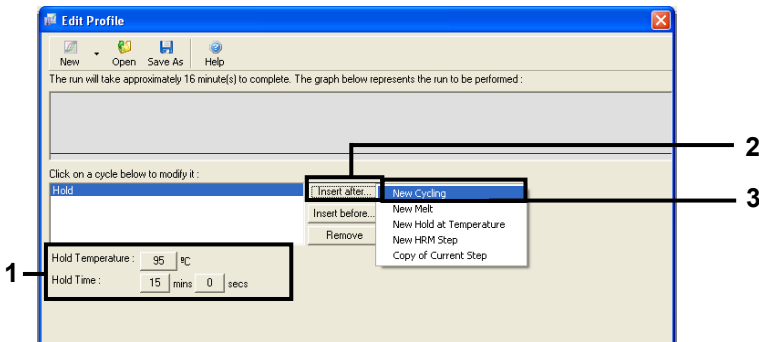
Edit Profile

New Open Save As Help

The run will take approximately 16 minute(s) to complete. The graph below represents the run to be performed :

Click on a cycle below to modify it :

Hold

Insert after...

Insert before...

Remove

New Cycling
New Melt
New Hold at Temperature
New HRM Step
Copy of Current Step

Hold Temperature : 95 ºC

Hold Time : 15 mins 0 secs

1

2

3